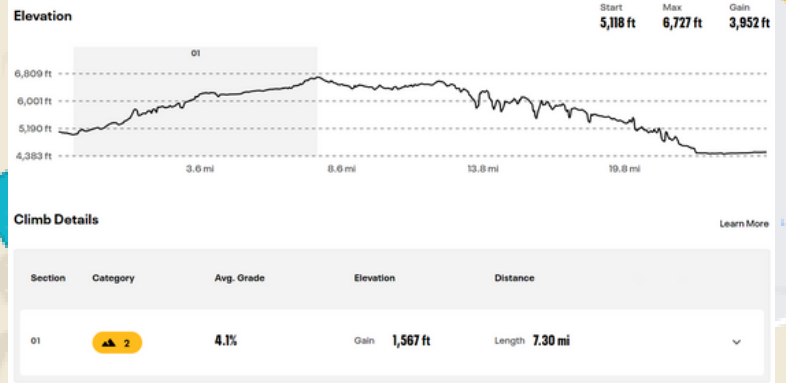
Elevation

Start
5,118 ft

Max
6,727 ft

Gain
3,952 ft

01

6,809 ft
6,001 ft
5,190 ft
4,383 ft

3.6 mi
8.6 mi
13.8 mi
19.8 mi

Climb Details

Learn More

| Section | Category | Avg. Grade | Elevation | Distance |
|---|---|---|---|---|
| 01 | 2 | 4.1% | Gain 1,567 ft | Length 7.30 mi |